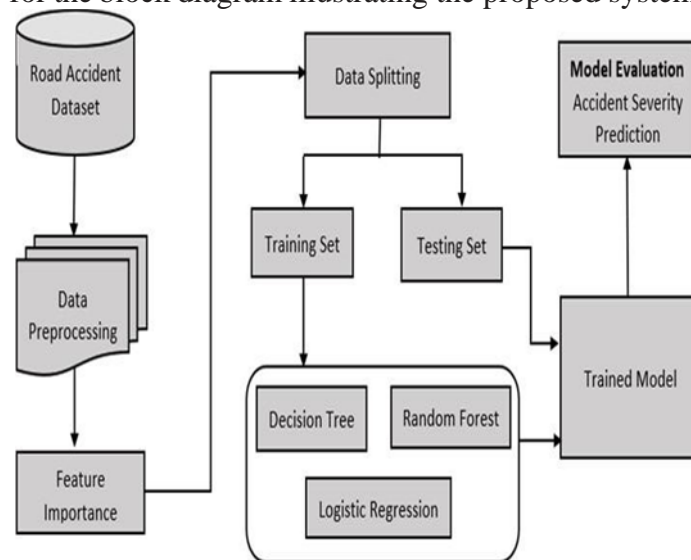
for the block diagram illustrating the proposed system

Road Accident Dataset

Data Preprocessing

Feature Importance

Data Splitting

Training Set

Testing Set

Decision Tree

Random Forest

Logistic Regression

Trained Model

Model Evaluation
Accident Severity Prediction